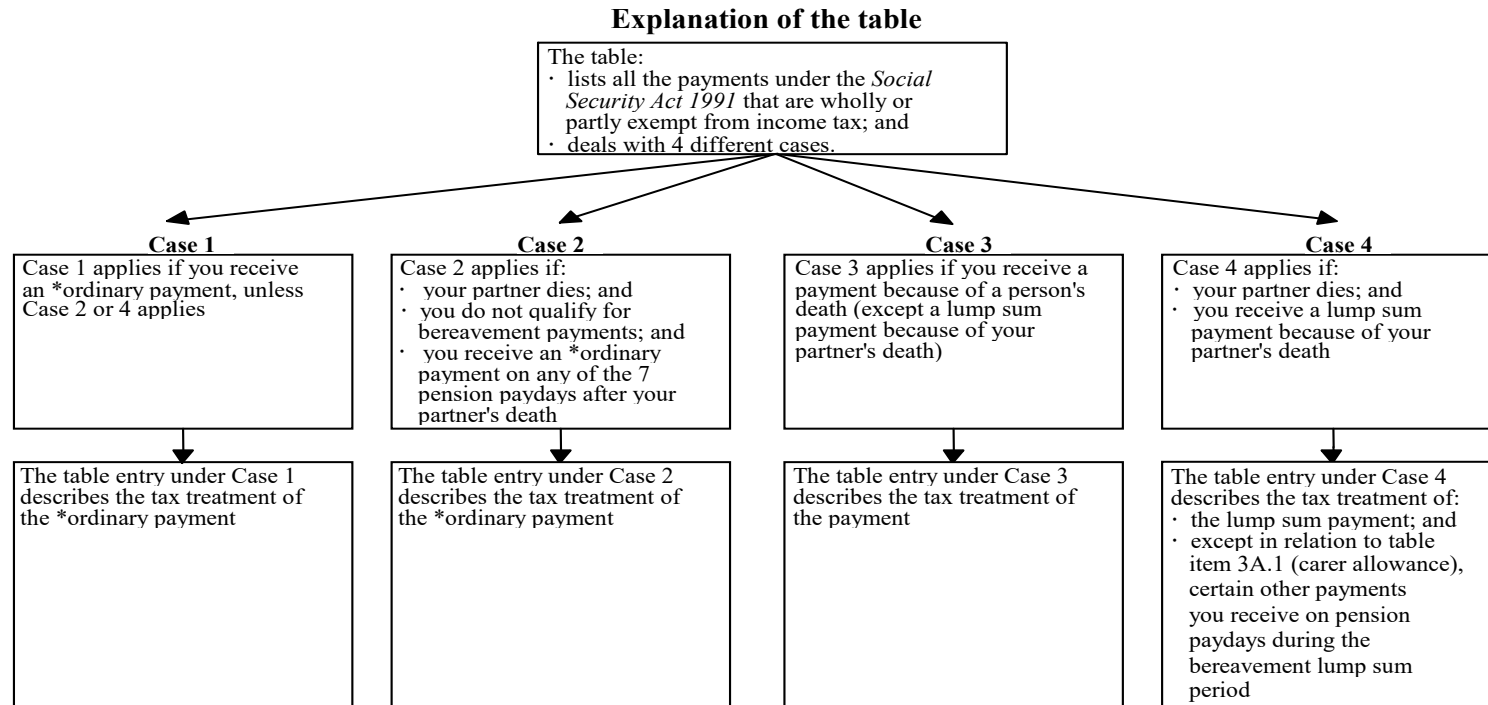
**Explanation of the table**

The table:
· lists all the payments under the *Social Security Act 1991* that are wholly or partly exempt from income tax; and
· deals with 4 different cases.

**Case 1**

Case 1 applies if you receive an *ordinary payment, unless Case 2 or 4 applies

The table entry under Case 1 describes the tax treatment of the *ordinary payment

**Case 2**

Case 2 applies if:
· your partner dies; and
· you do not qualify for bereavement payments; and
· you receive an *ordinary payment on any of the 7 pension paydays after your partner's death

The table entry under Case 2 describes the tax treatment of the *ordinary payment

**Case 3**

Case 3 applies if you receive a payment because of a person's death (except a lump sum payment because of your partner's death)

The table entry under Case 3 describes the tax treatment of the payment

**Case 4**

Case 4 applies if:
· your partner dies; and
· you receive a lump sum payment because of your partner's death

The table entry under Case 4 describes the tax treatment of:
· the lump sum payment; and
· except in relation to table item 3A.1 (carer allowance), certain other payments you receive on pension paydays during the bereavement lump sum period